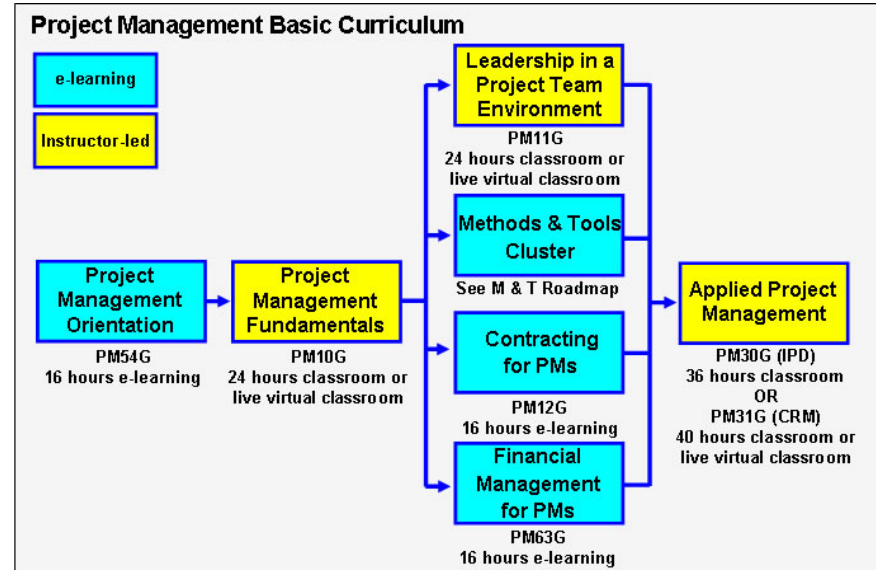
Project Management Basic Curriculum

e-learning

Instructor-led

Project Management Orientation
PM54G
16 hours e-learning

Project Management Fundamentals
PM10G
24 hours classroom or live virtual classroom

Leadership in a Project Team Environment
PM11G
24 hours classroom or live virtual classroom

Methods & Tools Cluster
See M & T Roadmap

Contracting for PMs
PM12G
16 hours e-learning

Financial Management for PMs
PM63G
16 hours e-learning

Applied Project Management
PM30G (IPD)
36 hours classroom
OR
PM31G (CRM)
40 hours classroom or live virtual classroom